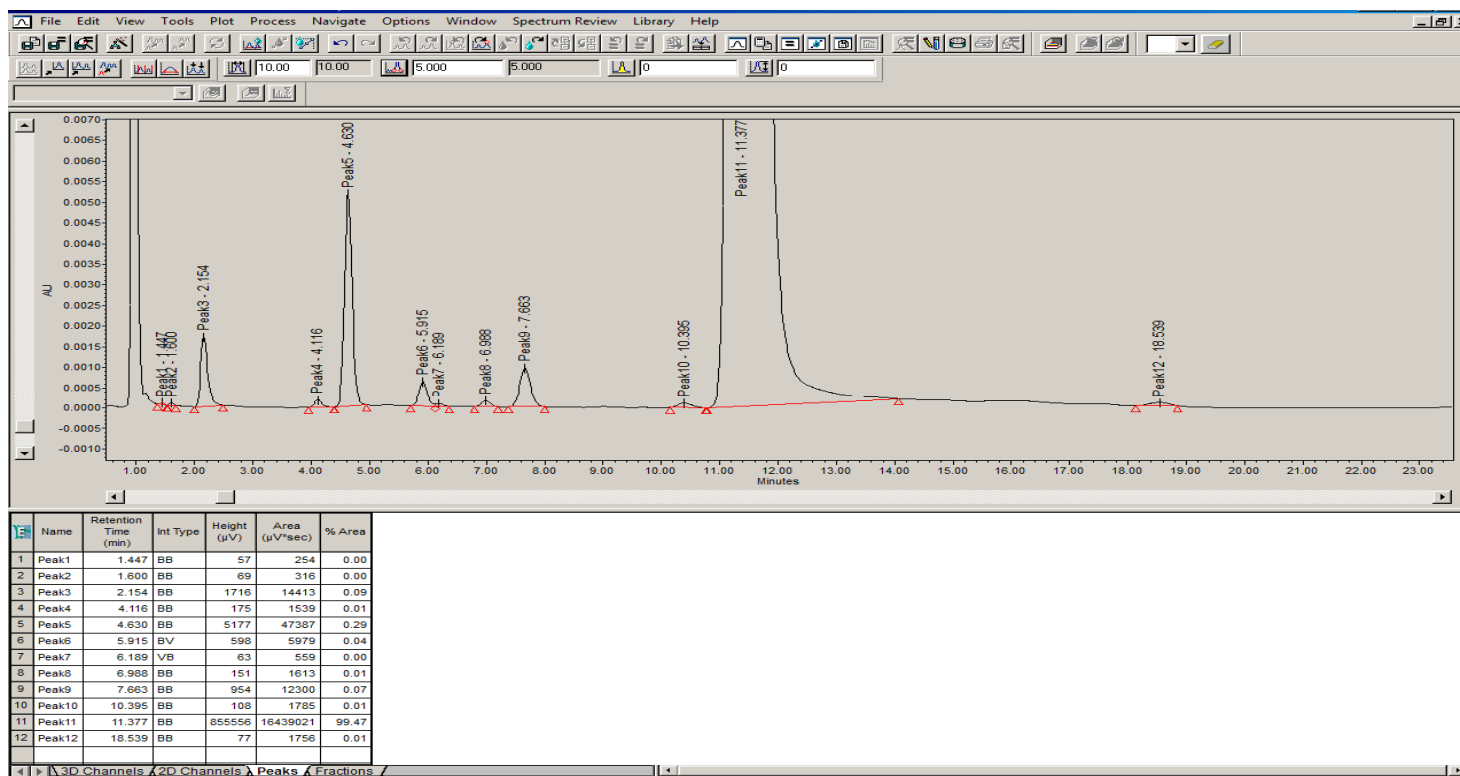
File Edit View Tools Plot Process Navigate Options Window Spectrum Review Library Help

10.00 10.00 5.000 5.000 0 0

AU

0.0070
0.0065
0.0060
0.0055
0.0050
0.0045
0.0040
0.0035
0.0030
0.0025
0.0020
0.0015
0.0010
0.0005
0.0000
-0.0005
-0.0010

Peak1 - 1.447
Peak2 - 1.600
Peak3 - 2.154
Peak4 - 4.116
Peak5 - 4.630
Peak6 - 5.915
Peak7 - 6.189
Peak8 - 6.988
Peak9 - 7.663
Peak10 - 10.395
Peak11 - 11.377
Peak12 - 18.539

1.00 2.00 3.00 4.00 5.00 6.00 7.00 8.00 9.00 10.00 11.00 12.00 13.00 14.00 15.00 16.00 17.00 18.00 19.00 20.00 21.00 22.00 23.00
Minutes

| | Name | Retention Time (min) | Int Type | Height (µV) | Area (µV*sec) | % Area |
|---|---|---|---|---|---|---|
| 1 | Peak1 | 1.447 | BB | 57 | 254 | 0.00 |
| 2 | Peak2 | 1.600 | BB | 69 | 316 | 0.00 |
| 3 | Peak3 | 2.154 | BB | 1716 | 14413 | 0.09 |
| 4 | Peak4 | 4.116 | BB | 175 | 1539 | 0.01 |
| 5 | Peak5 | 4.630 | BB | 5177 | 47387 | 0.29 |
| 6 | Peak6 | 5.915 | BV | 598 | 5979 | 0.04 |
| 7 | Peak7 | 6.189 | VB | 63 | 559 | 0.00 |
| 8 | Peak8 | 6.988 | BB | 151 | 1613 | 0.01 |
| 9 | Peak9 | 7.663 | BB | 954 | 12300 | 0.07 |
| 10 | Peak10 | 10.395 | BB | 108 | 1785 | 0.01 |
| 11 | Peak11 | 11.377 | BB | 855556 | 16439021 | 99.47 |
| 12 | Peak12 | 18.539 | BB | 77 | 1756 | 0.01 |

3D Channels 2D Channels Peaks Fractions